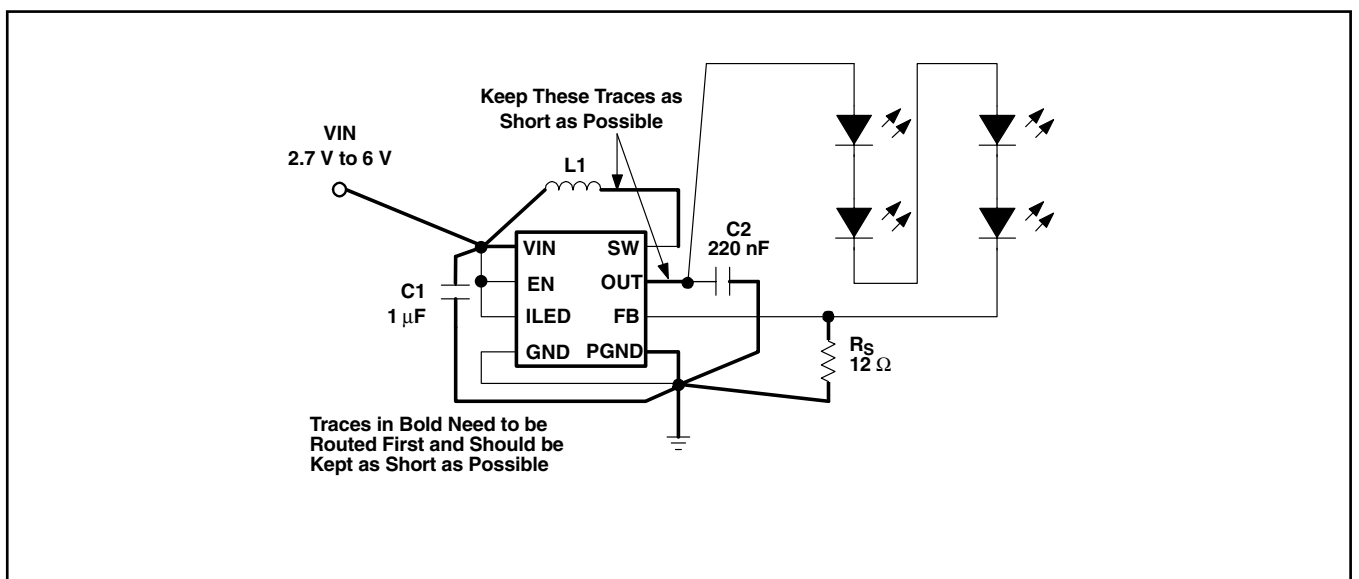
Keep These Traces as Short as Possible

VIN
2.7 V to 6 V

L1

VIN
EN
ILED
GND

SW
OUT
FB
PGND

C1
1 $\mu$F

C2
220 nF

$R_S$
12 $\Omega$

Traces in Bold Need to be Routed First and Should be Kept as Short as Possible